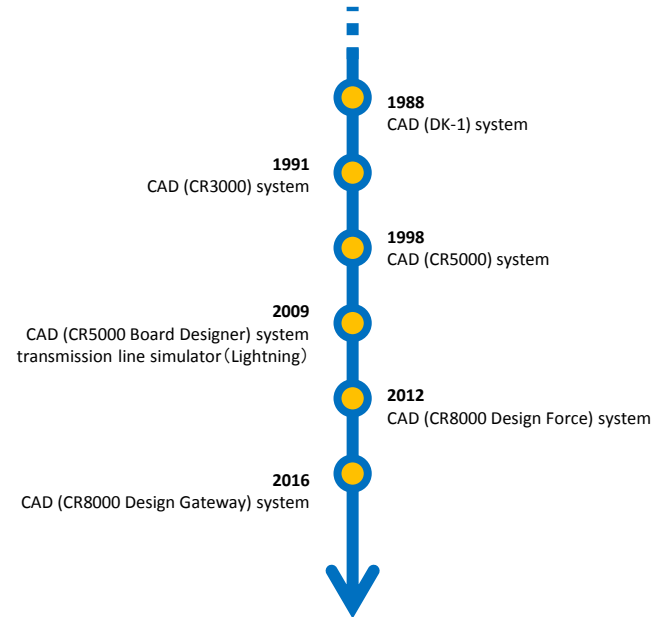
1988
CAD (DK-1) system

1991
CAD (CR3000) system

1998
CAD (CR5000) system

2009
CAD (CR5000 Board Designer) system
transmission line simulator（Lightning）

2012
CAD (CR8000 Design Force) system

2016
CAD (CR8000 Design Gateway) system